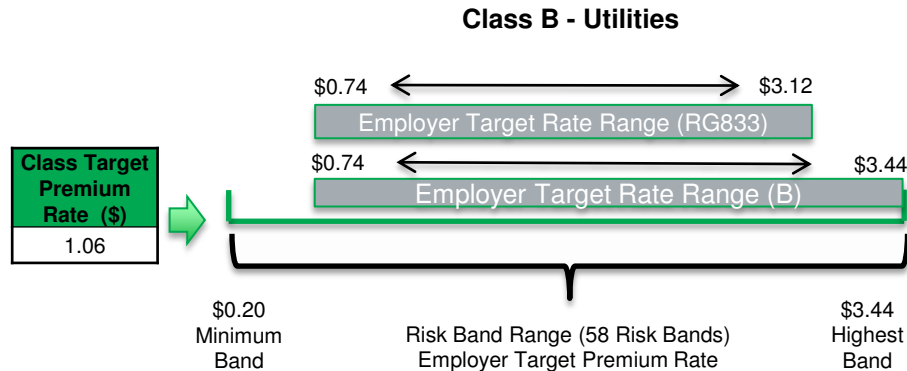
Class B - Utilities

$0.74 $3.12

Employer Target Rate Range (RG833)

Class Target Premium Rate ($)

1.06

$0.74 $3.44

Employer Target Rate Range (B)

$0.20
Minimum
Band

Risk Band Range (58 Risk Bands)
Employer Target Premium Rate

$3.44
Highest
Band